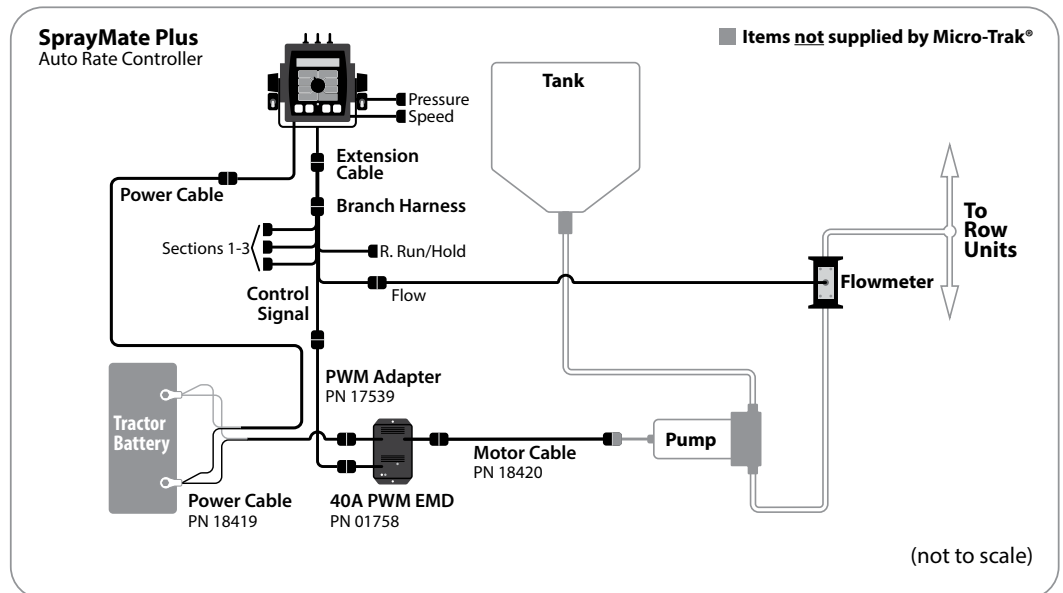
SprayMate Plus
Auto Rate Controller

Items not supplied by Micro-Trak®

Pressure
Speed

Tank

Extension Cable

Power Cable

Branch Harness

To Row Units

Sections 1-3

R. Run/Hold

Flowmeter

Control Signal

Flow

PWM Adapter
PN 17539

Tractor Battery

Motor Cable
PN 18420

Pump

Power Cable
PN 18419

40A PWM EMD
PN 01758

(not to scale)